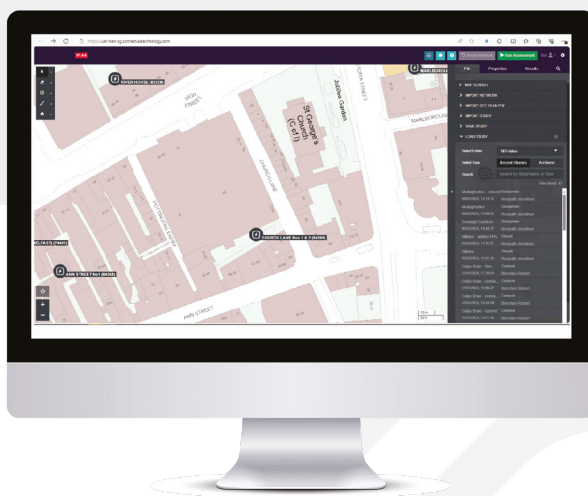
https://ukrmen-ig.connectedtechnology.com

Run Assessment

File Properties Results

MAP SURVEY
IMPORT NETWORK
IMPORT SITE PLAN PDF
IMPORT STUDY
SAVE STUDY
LOAD STUDY

Select Folder All Folders
Select Type Recent Studies Archived
Search

RIVER HOUSE (6109)
MARLBOROUGH
St George's Church (C of E)
Jubilee Garden
CHURCH LANE Nos 1 & 3 (6465)
MAIN STREET No1 (6438)
MAIN STREET
CHURCH LANE
HIGH STREET